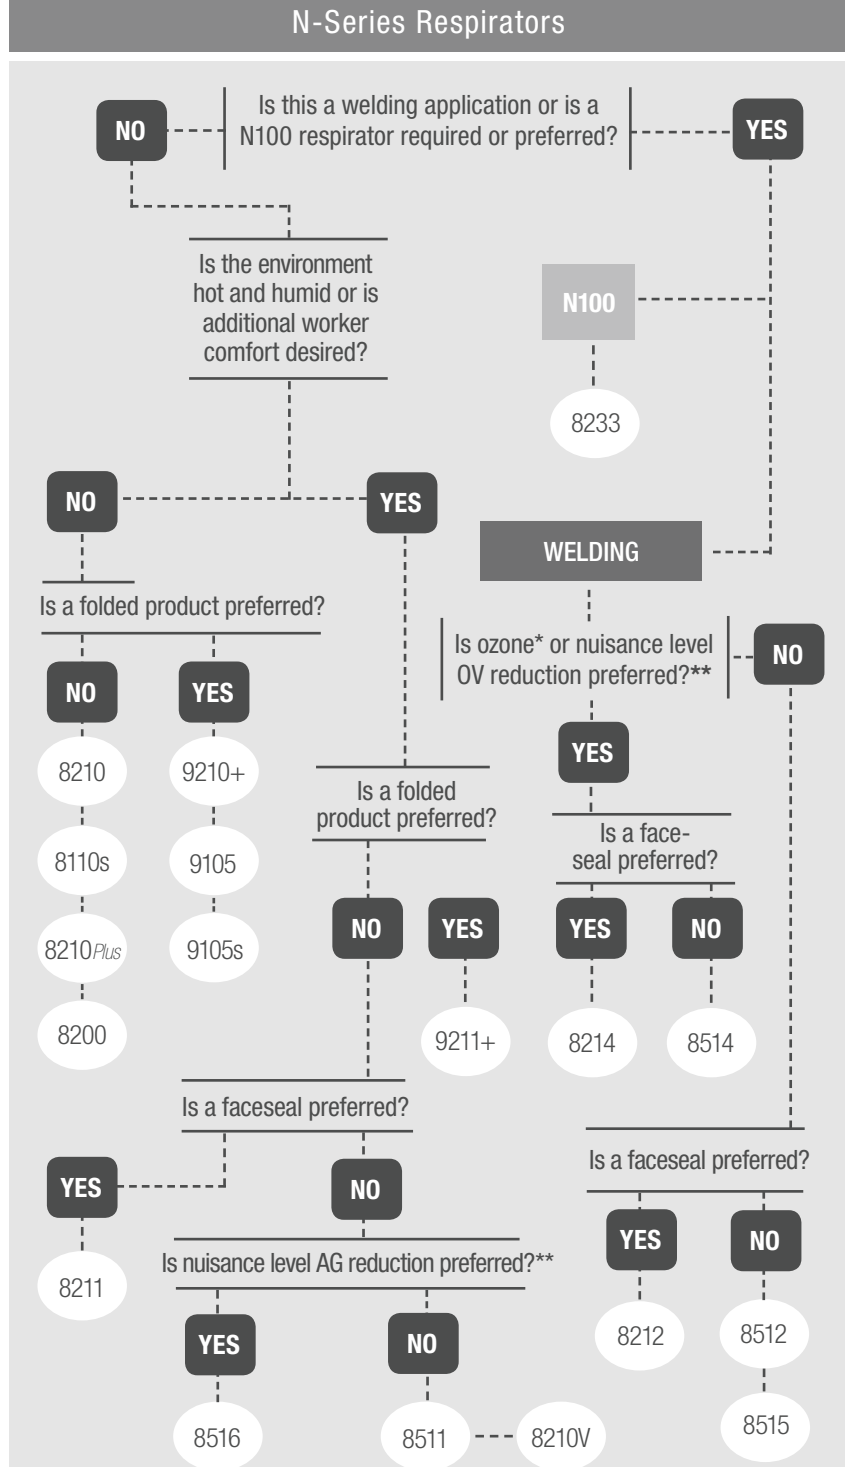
N-Series Respirators

NO

Is this a welding application or is a N100 respirator required or preferred?

YES

Is the environment hot and humid or is additional worker comfort desired?

N100

8233

NO

YES

WELDING

Is a folded product preferred?

Is ozone* or nuisance level OV reduction preferred?**

NO

NO

YES

YES

8210

9210+

Is a folded product preferred?

Is a face-seal preferred?

8110s

9105

NO

YES

YES

NO

8210Plus

9105s

8200

9211+

8214

8514

Is a faceseal preferred?

Is a faceseal preferred?

YES

NO

YES

NO

8211

Is nuisance level AG reduction preferred?**

YES

NO

8212

8512

8516

8511

8210V

8515